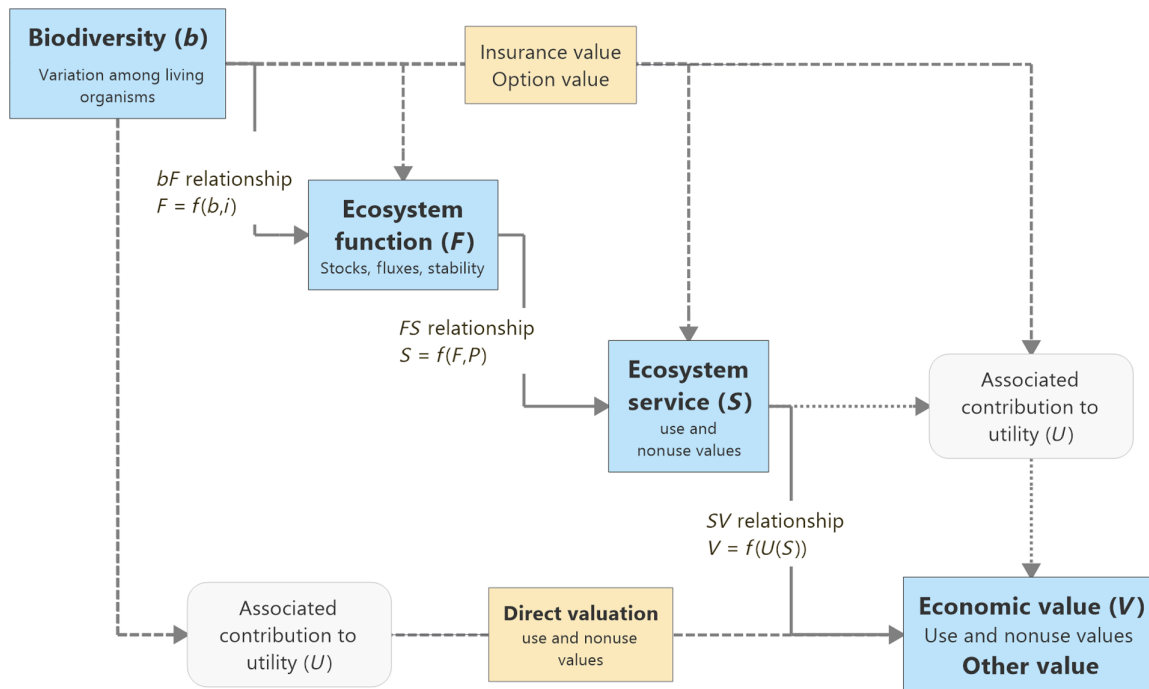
**Biodiversity ($b$)**
Variation among living organisms

Insurance value
Option value

$bF$ relationship
$F = f(b,i)$

**Ecosystem function ($F$)**
Stocks, fluxes, stability

$FS$ relationship
$S = f(F,P)$

**Ecosystem service ($S$)**
use and nonuse values

Associated contribution to utility ($U$)

$SV$ relationship
$V = f(U(S))$

Associated contribution to utility ($U$)

**Direct valuation**
use and nonuse values

**Economic value ($V$)**
Use and nonuse values
**Other value**